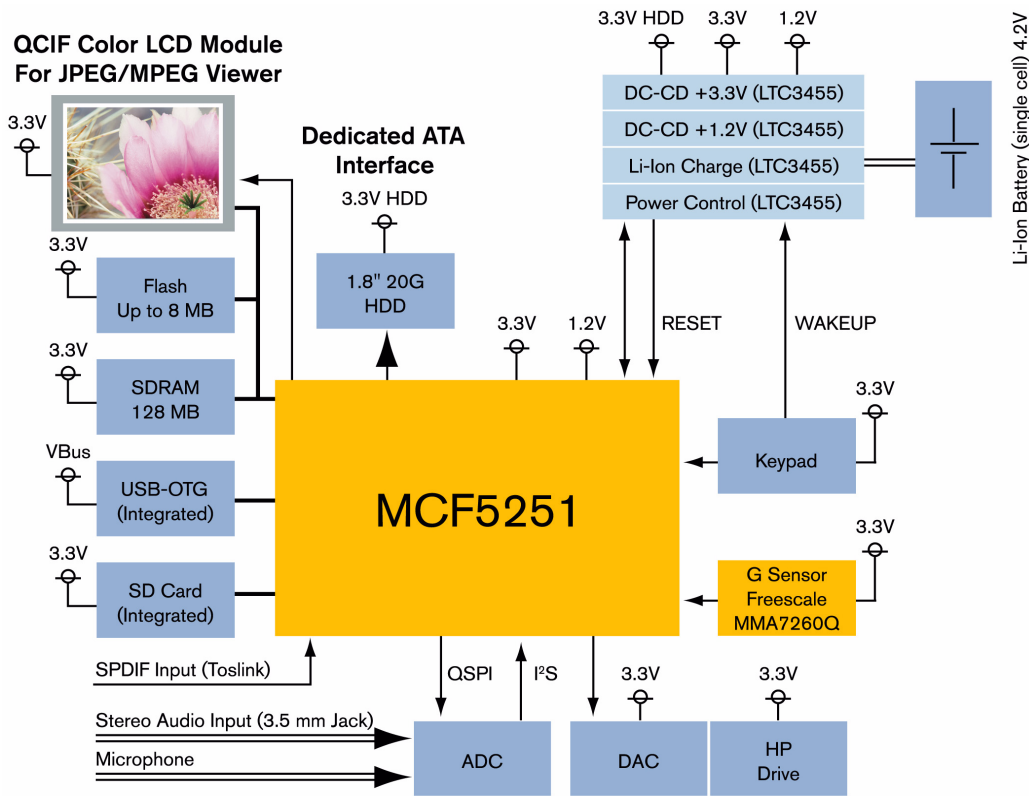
QCIF Color LCD Module For JPEG/MPEG Viewer

3.3V

Dedicated ATA Interface

3.3V HDD

1.8" 20G HDD

3.3V

Flash Up to 8 MB

3.3V

SDRAM 128 MB

VBus

USB-OTG (Integrated)

3.3V

SD Card (Integrated)

SPDIF Input (Toslink)

Stereo Audio Input (3.5 mm Jack)

Microphone

3.3V HDD

3.3V

1.2V

DC-CD +3.3V (LTC3455)

DC-CD +1.2V (LTC3455)

Li-Ion Charge (LTC3455)

Power Control (LTC3455)

Li-Ion Battery (single cell) 4.2V

3.3V

1.2V

RESET

WAKEUP

3.3V

Keypad

MCF5251

3.3V

G Sensor Freescale MMA7260Q

QSPI

I²S

3.3V

3.3V

ADC

DAC

HP Drive